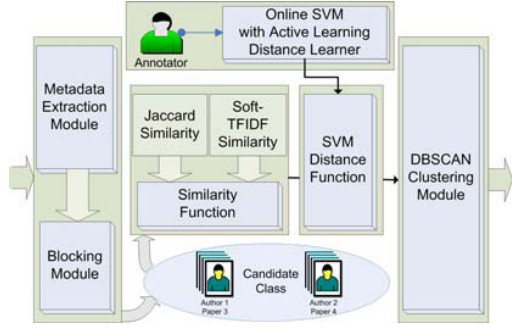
Annotator

Online SVM with Active Learning Distance Learner

Metadata Extraction Module

Jaccard Similarity

Soft-TFIDF Similarity

Similarity Function

SVM Distance Function

DBSCAN Clustering Module

Blocking Module

Candidate Class

Author 1 Paper 3

Author 2 Paper 4